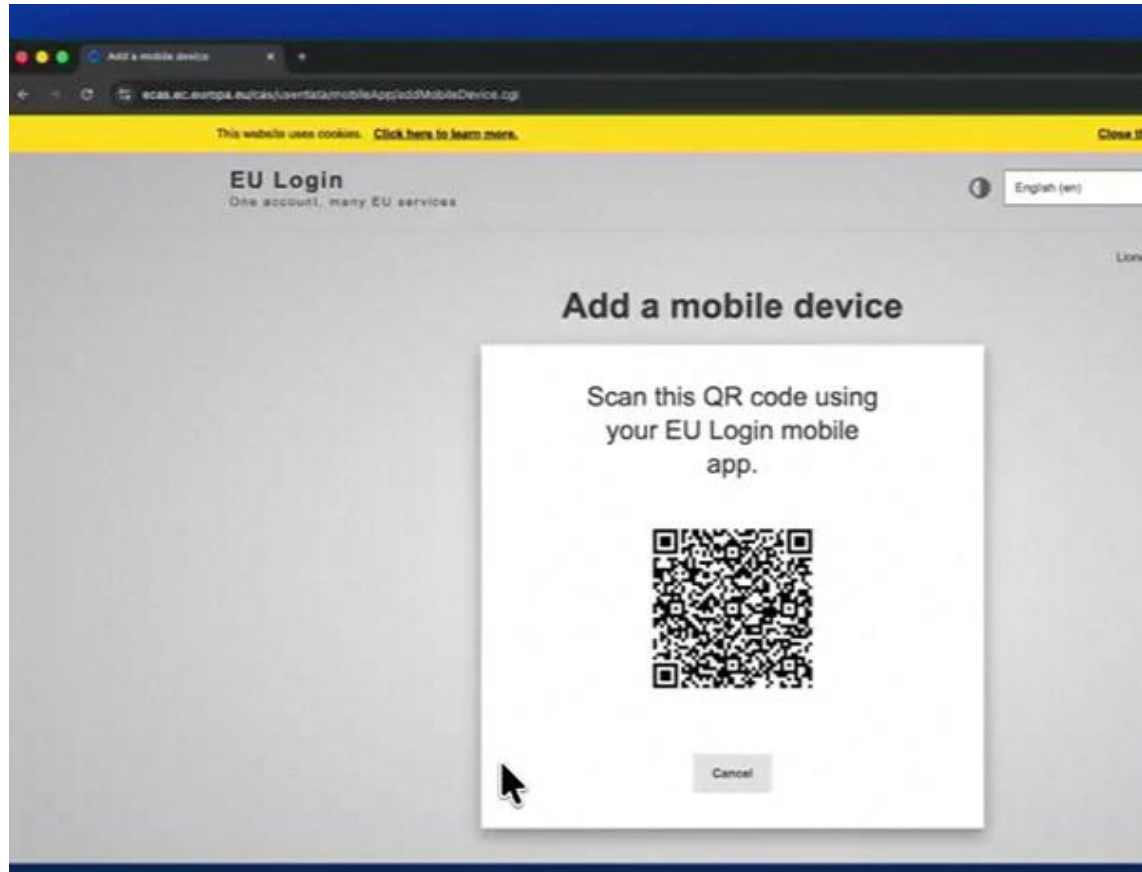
Add a mobile device

ecas.ec.europa.eu/cas/userdata/mobileApp/addMobileDevice.cgi

This website uses cookies. Click here to learn more.

Close t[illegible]

EU Login
One account, many EU services

English (en)

Lion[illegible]

Add a mobile device

Scan this QR code using your EU Login mobile app.

Cancel